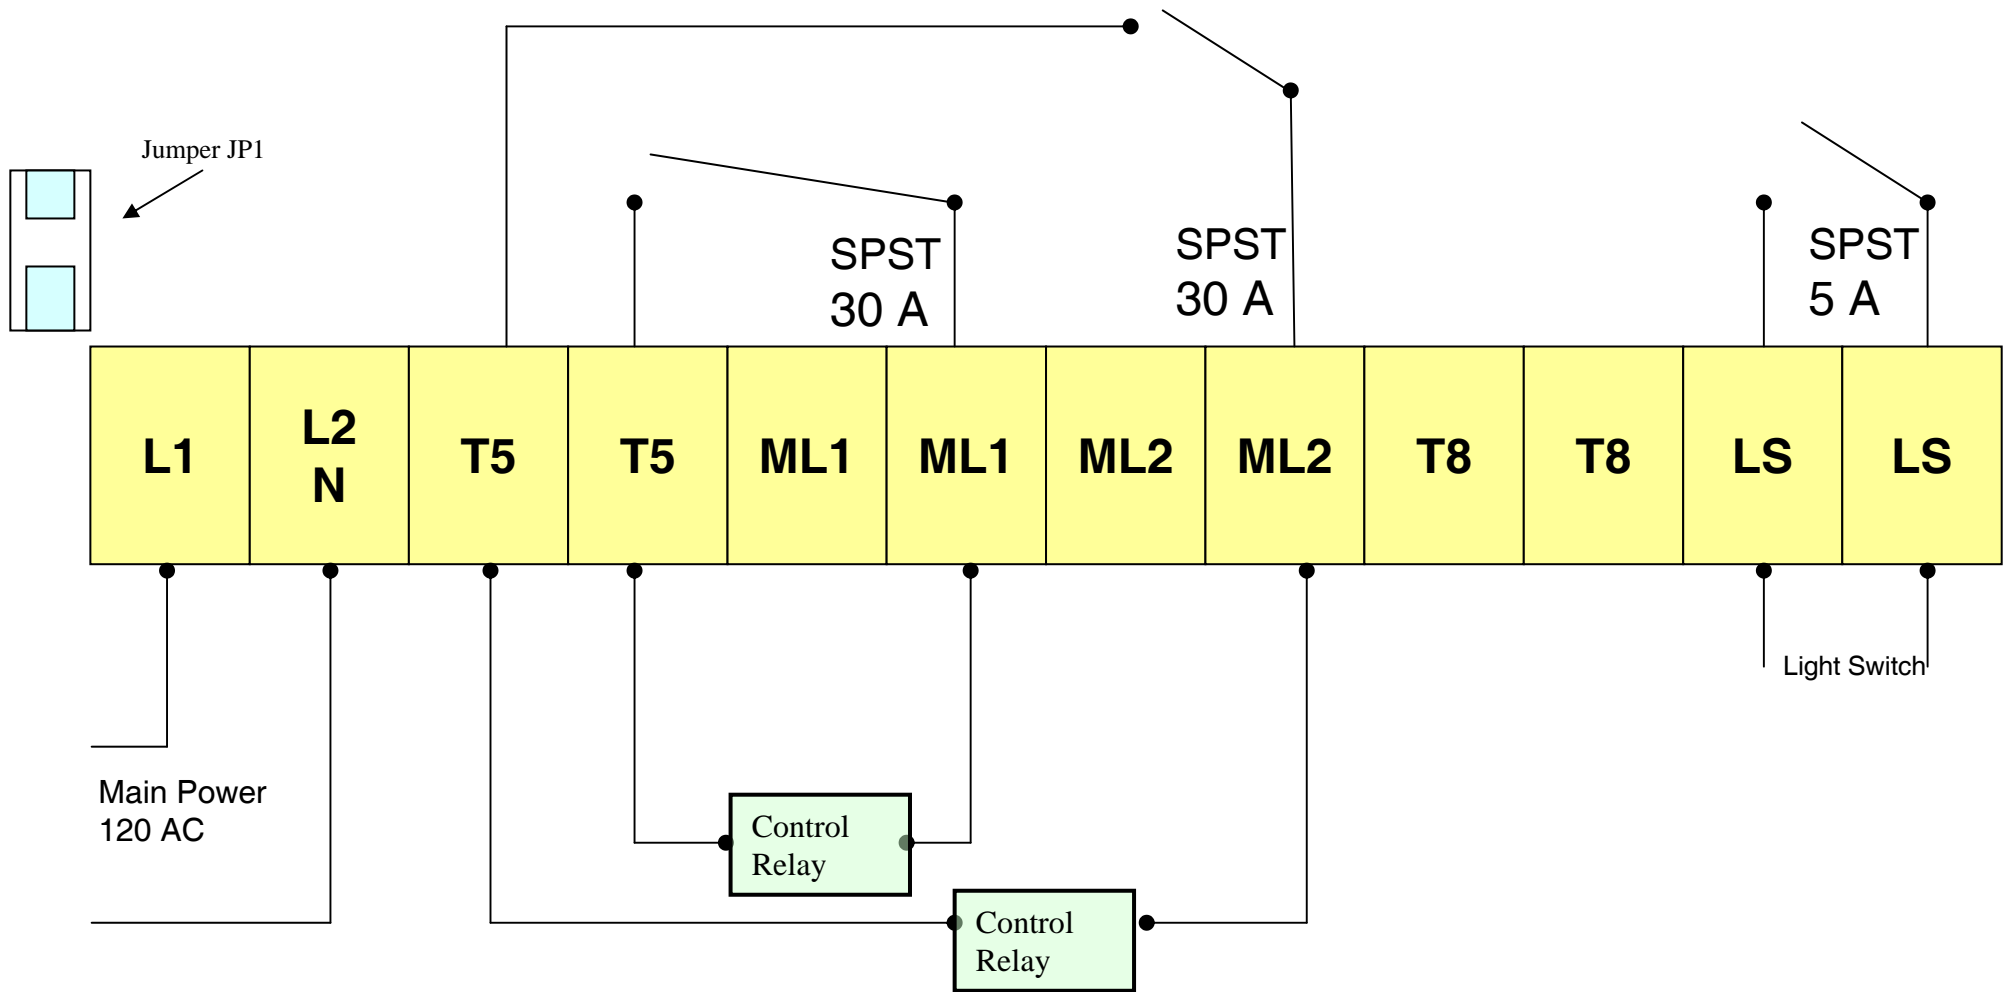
Jumper JP1

SPST
30 A

SPST
30 A

SPST
5 A

| L1 | L2 N | T5 | T5 | ML1 | ML1 | ML2 | ML2 | T8 | T8 | LS | LS |
|---|---|---|---|---|---|---|---|---|---|---|---|

Light Switch

Main Power
120 AC

Control
Relay

Control
Relay